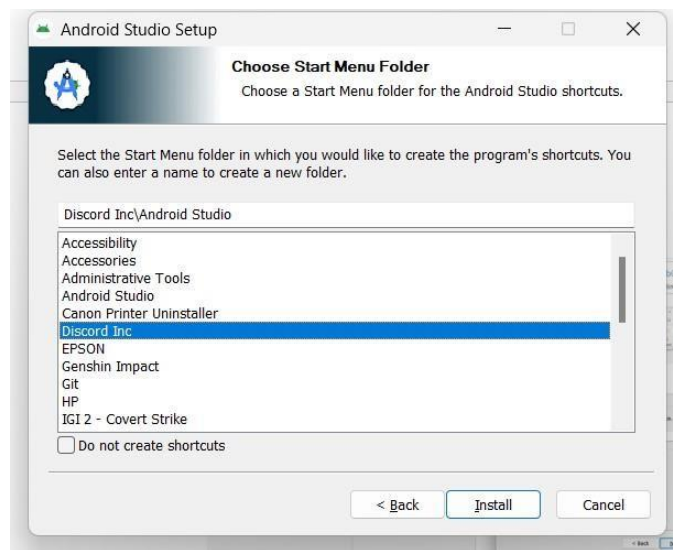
Android Studio Setup

Choose Start Menu Folder

Choose a Start Menu folder for the Android Studio shortcuts.

Select the Start Menu folder in which you would like to create the program's shortcuts. You can also enter a name to create a new folder.

Discord Inc\Android Studio

Accessibility
Accessories
Administrative Tools
Android Studio
Canon Printer Uninstaller
Discord Inc
EPSON
Genshin Impact
Git
HP
IGI 2 - Covert Strike

Do not create shortcuts

< Back
Install
Cancel